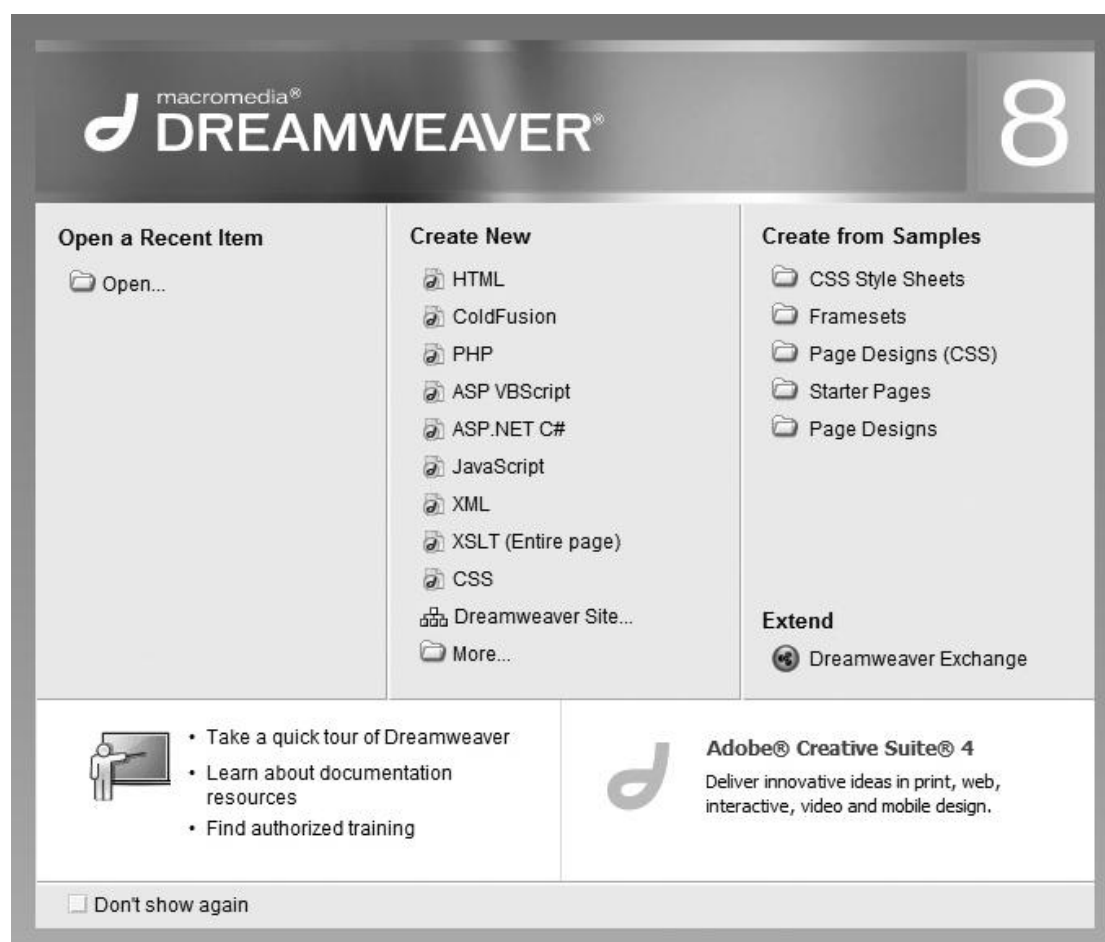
macromedia®
DREAMWEAVER®
8

Open a Recent Item
Open...

Create New
HTML
ColdFusion
PHP
ASP VBScript
ASP.NET C#
JavaScript
XML
XSLT (Entire page)
CSS
Dreamweaver Site...
More...

Create from Samples
CSS Style Sheets
Framesets
Page Designs (CSS)
Starter Pages
Page Designs

Extend
Dreamweaver Exchange

• Take a quick tour of Dreamweaver
• Learn about documentation resources
• Find authorized training

Adobe® Creative Suite® 4
Deliver innovative ideas in print, web, interactive, video and mobile design.

Don't show again